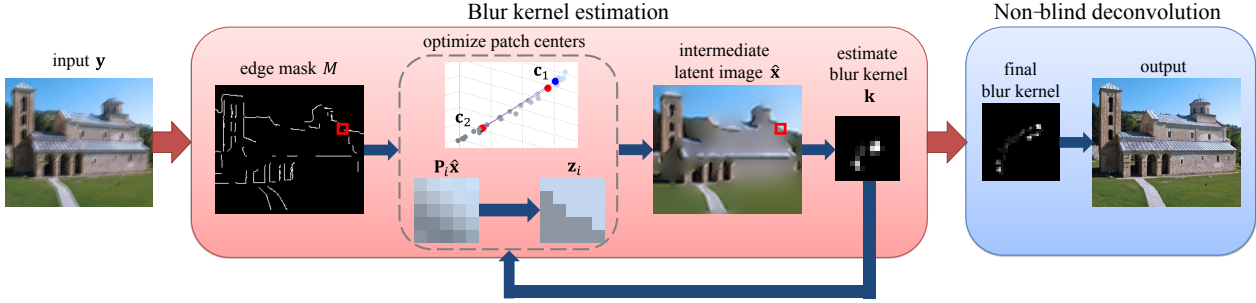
Blur kernel estimation

Non-blind deconvolution

input $\mathbf{y}$

edge mask $M$

optimize patch centers

$\mathbf{c}_1$

$\mathbf{c}_2$

$\mathbf{P}_i\hat{\mathbf{x}}$

$\mathbf{z}_i$

intermediate latent image $\hat{\mathbf{x}}$

estimate blur kernel $\mathbf{k}$

final blur kernel

output